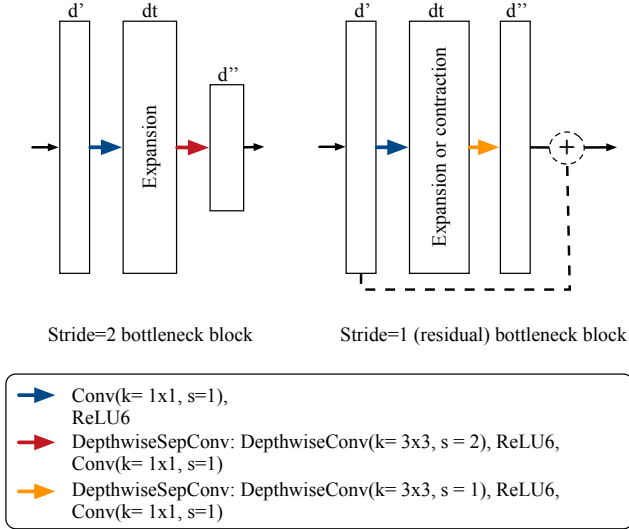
d'

dt

Expansion

d''

d'

dt

Expansion or contraction

d''

+

Stride=2 bottleneck block

Stride=1 (residual) bottleneck block

Conv(k= 1x1, s=1), ReLU6

DepthwiseSepConv: DepthwiseConv(k= 3x3, s = 2), ReLU6, Conv(k= 1x1, s=1)

DepthwiseSepConv: DepthwiseConv(k= 3x3, s = 1), ReLU6, Conv(k= 1x1, s=1)